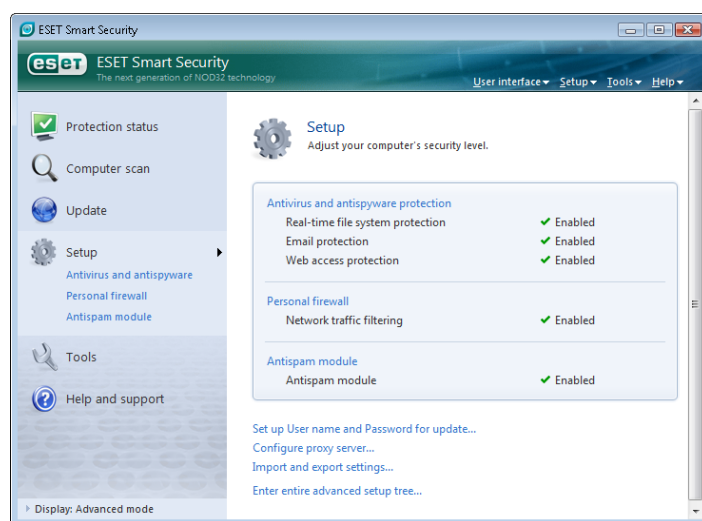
ESET Smart Security

eset ESET Smart Security
The next generation of NOD32 technology

User interface ▾ Setup ▾ Tools ▾ Help ▾

Protection status

Computer scan

Update

Setup
Antivirus and antispyware
Personal firewall
Antispam module

Tools

Help and support

Display: Advanced mode

Setup
Adjust your computer's security level.

Antivirus and antispyware protection

| | |
|---|---|
| Real-time file system protection | ✔ Enabled |
| Email protection | ✔ Enabled |
| Web access protection | ✔ Enabled |

Personal firewall

| | |
|---|---|
| Network traffic filtering | ✔ Enabled |

Antispam module

| | |
|---|---|
| Antispam module | ✔ Enabled |

Set up User name and Password for update...
Configure proxy server...
Import and export settings...

Enter entire advanced setup tree...